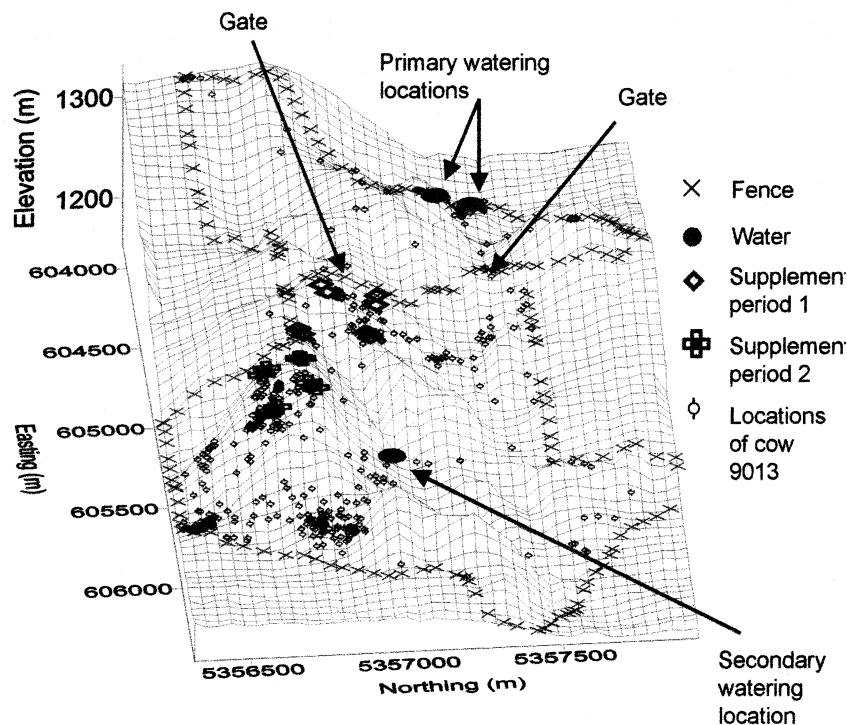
Gate

Primary watering locations

Gate

1300

Elevation (m)

1200

604000

604500

605000

Easting (m)

605500

606000

5356500

5357000

5357500

Northing (m)

Fence

Water

Supplemen period 1

Supplemen period 2

Locations of cow 9013

Secondary watering location